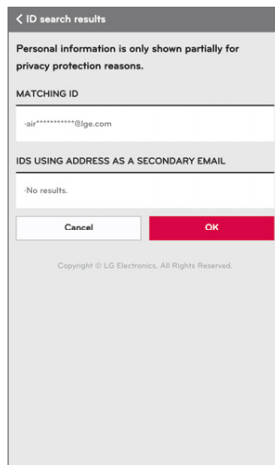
< ID search results

Personal information is only shown partially for privacy protection reasons.

MATCHING ID

·air***********@lge.com

IDS USING ADDRESS AS A SECONDARY EMAIL

·No results.

Cancel

OK

Copyright © LG Electronics. All Rights Reserved.